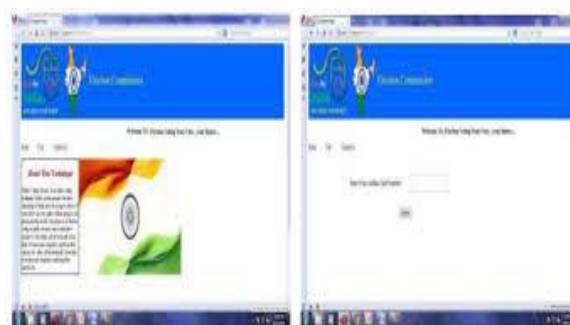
Election Commission

Welcome To Election Voting Your Vote...your Nation...

Home Vote Contact

About The Technique

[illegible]

Election Commission

Welcome To Election Voting Your Vote...your Nation...

Home Vote Contact

Enter Your Aadhar Card Number

Submit